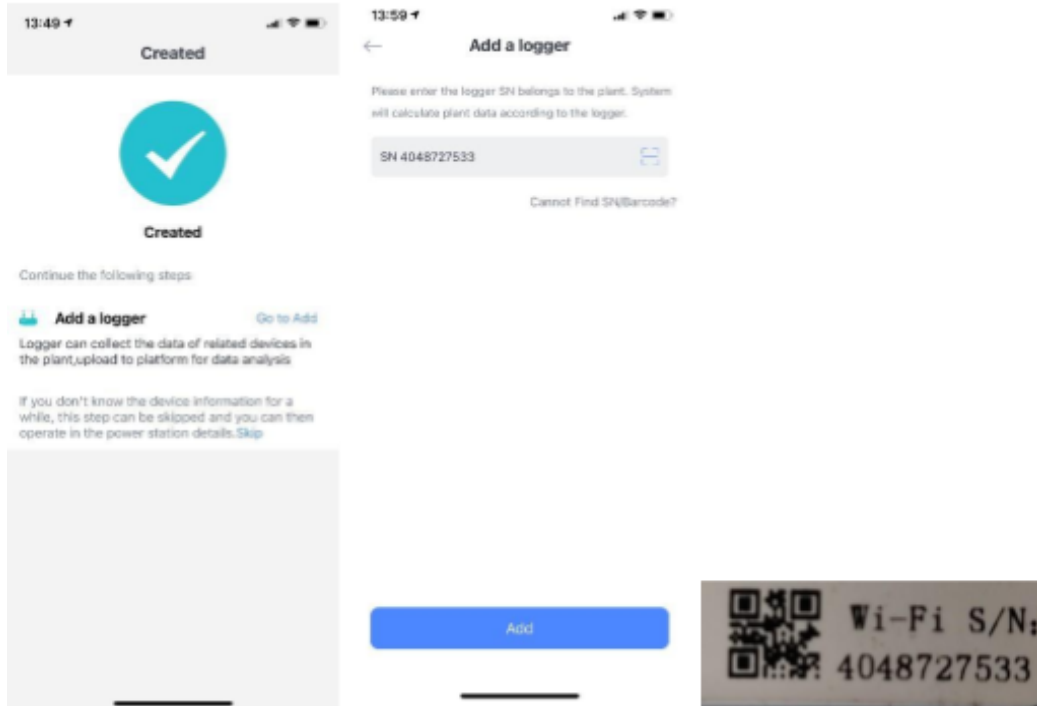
13:49

Created

Created

Continue the following steps

Add a logger Go to Add

Logger can collect the data of related devices in the plant,upload to platform for data analysis

If you don't know the device information for a while, this step can be skipped and you can then operate in the power station details.Skip

13:59

Add a logger

Please enter the logger SN belongs to the plant. System will calculate plant data according to the logger.

SN 4048727533

Cannot Find SN/Barcode?

Add

Wi-Fi S/N:
4048727533